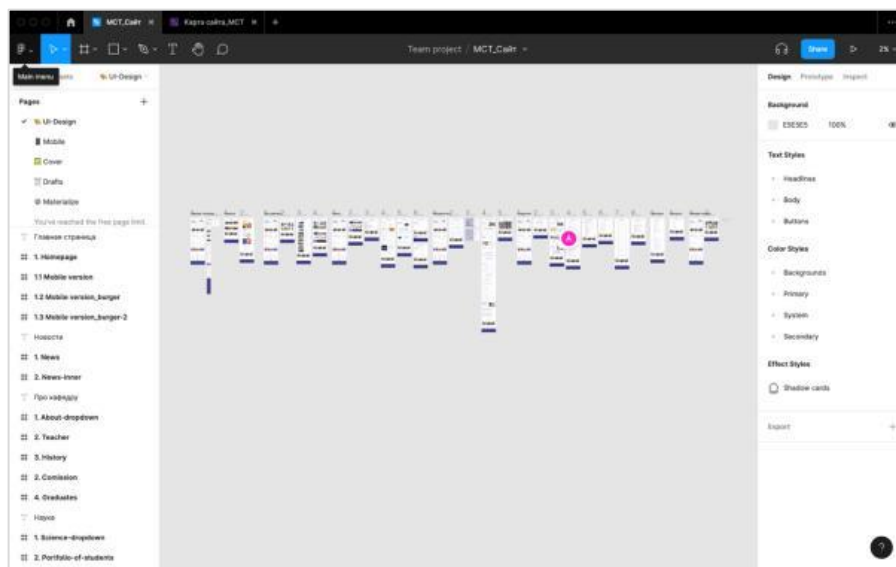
MCT_Сайт
Карта сайта_MCT
+
Team project / MCT_Сайт
Share
2%
Main menu
UI-Design
Pages
+
UI-Design
Mobile
Cover
Drafts
Materialize
You've reached the free page limit.
Главная страница
1. Homepage
1.1 Mobile version
1.2 Mobile version_burger
1.3 Mobile version_burger-2
Новости
1. News
2. News-inner
Про кафедру
1. About-dropdown
2. Teacher
3. History
2. Comission
4. Graduates
Наука
1. Science-dropdown
2. Portfolio-of-students
Design
Prototype
Inspect
Background
E5E5E5
100%
Text Styles
Headlines
Body
Buttons
Color Styles
Backgrounds
Primary
System
Secondary
Effect Styles
Shadow cards
Export
+
?